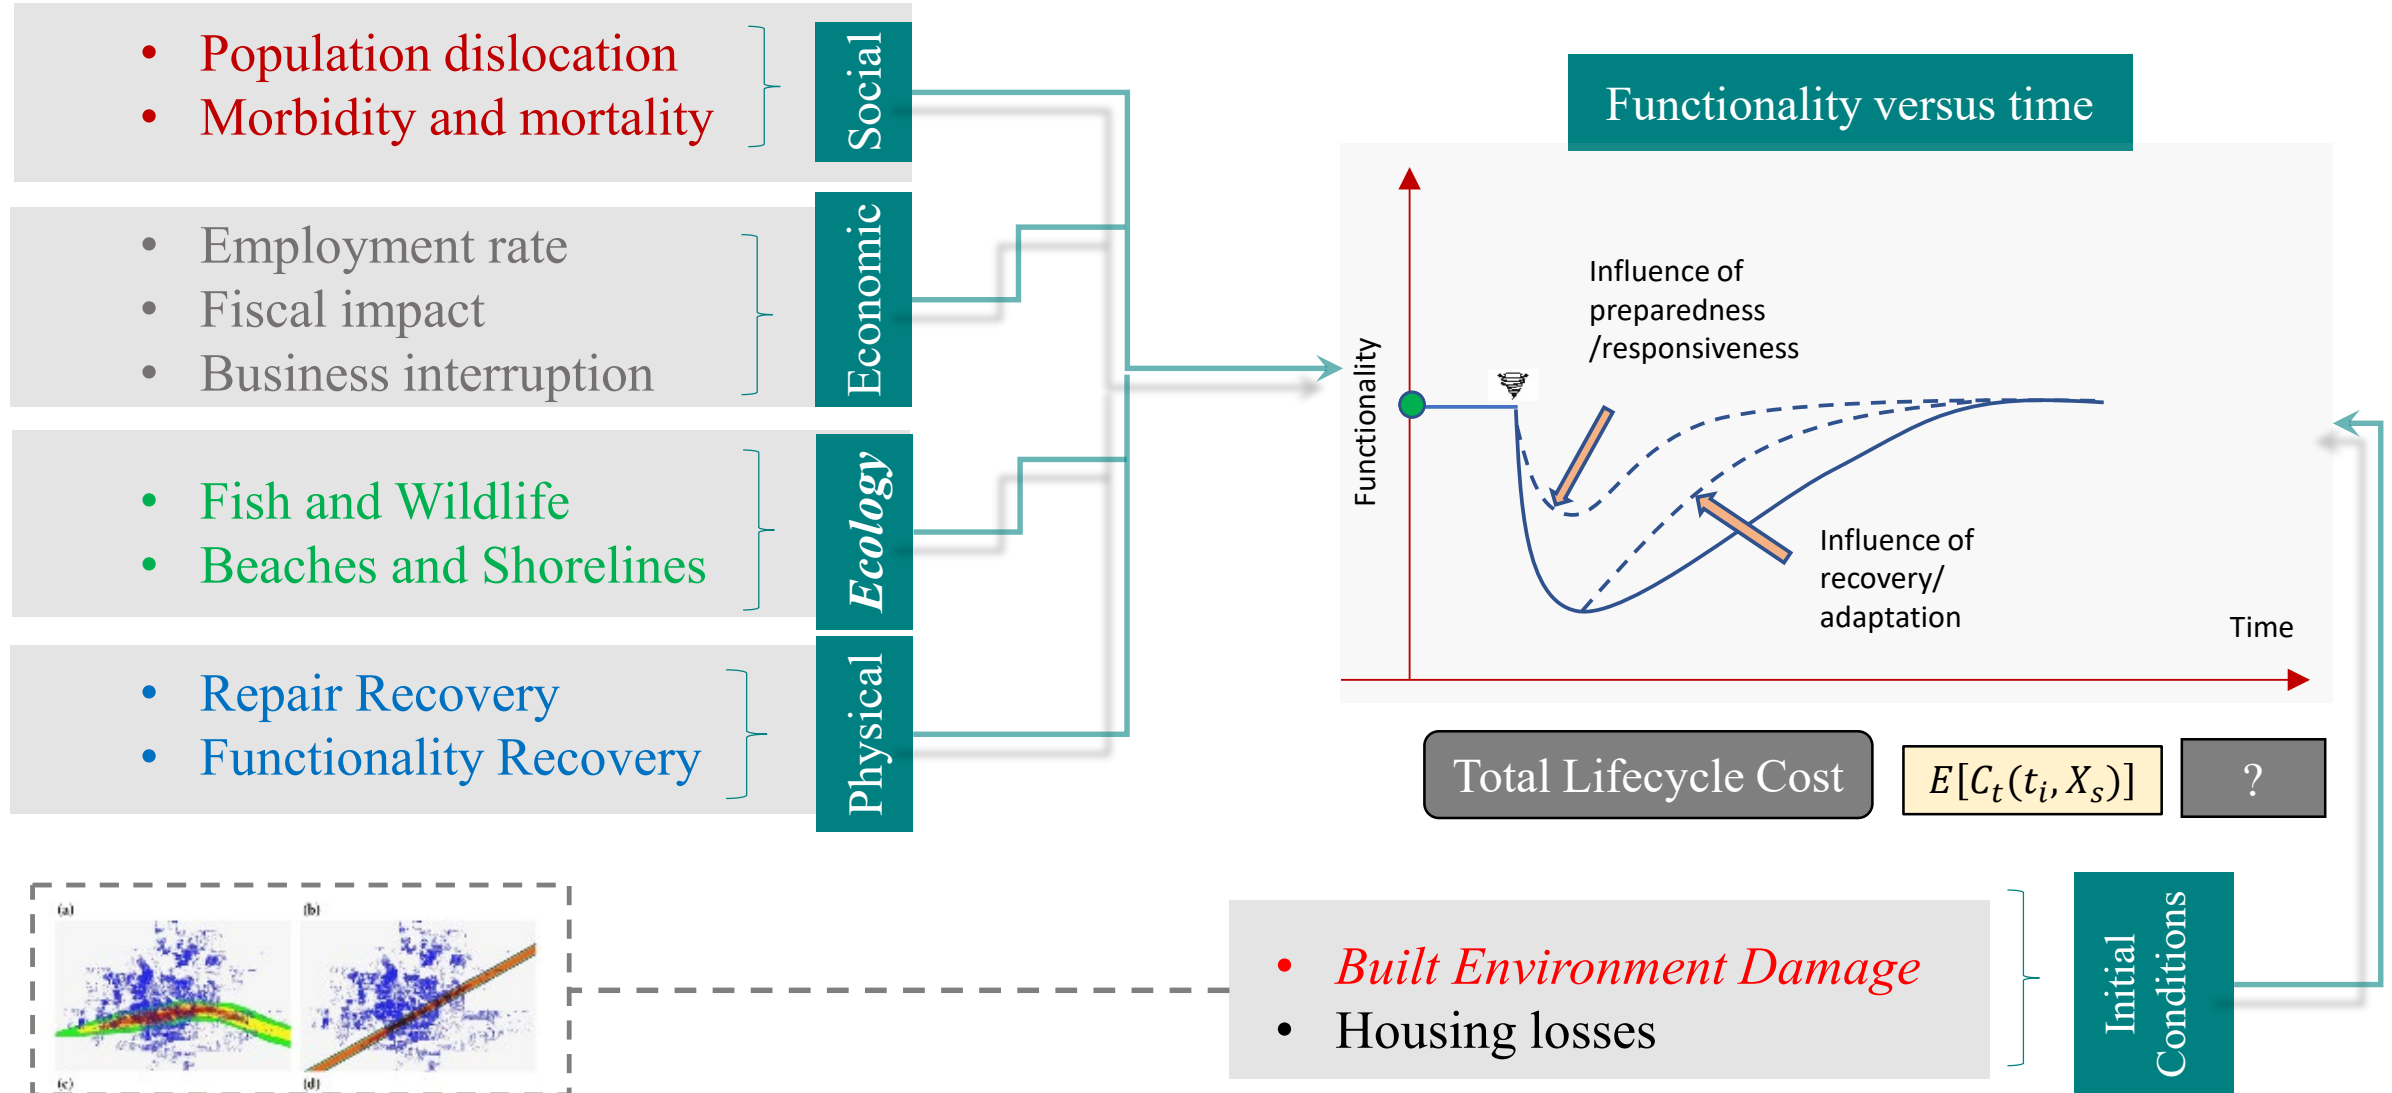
• Population dislocation
• Morbidity and mortality

Social

• Employment rate
• Fiscal impact
• Business interruption

Economic

• Fish and Wildlife
• Beaches and Shorelines

Ecology

• Repair Recovery
• Functionality Recovery

Physical

Functionality versus time

Functionality

Influence of preparedness /responsiveness

Influence of recovery/ adaptation

Time

Total Lifecycle Cost

$E[C_t(t_i, X_s)]$

?

(a) (b) (c) (d)

• Built Environment Damage
• Housing losses

Initial Conditions